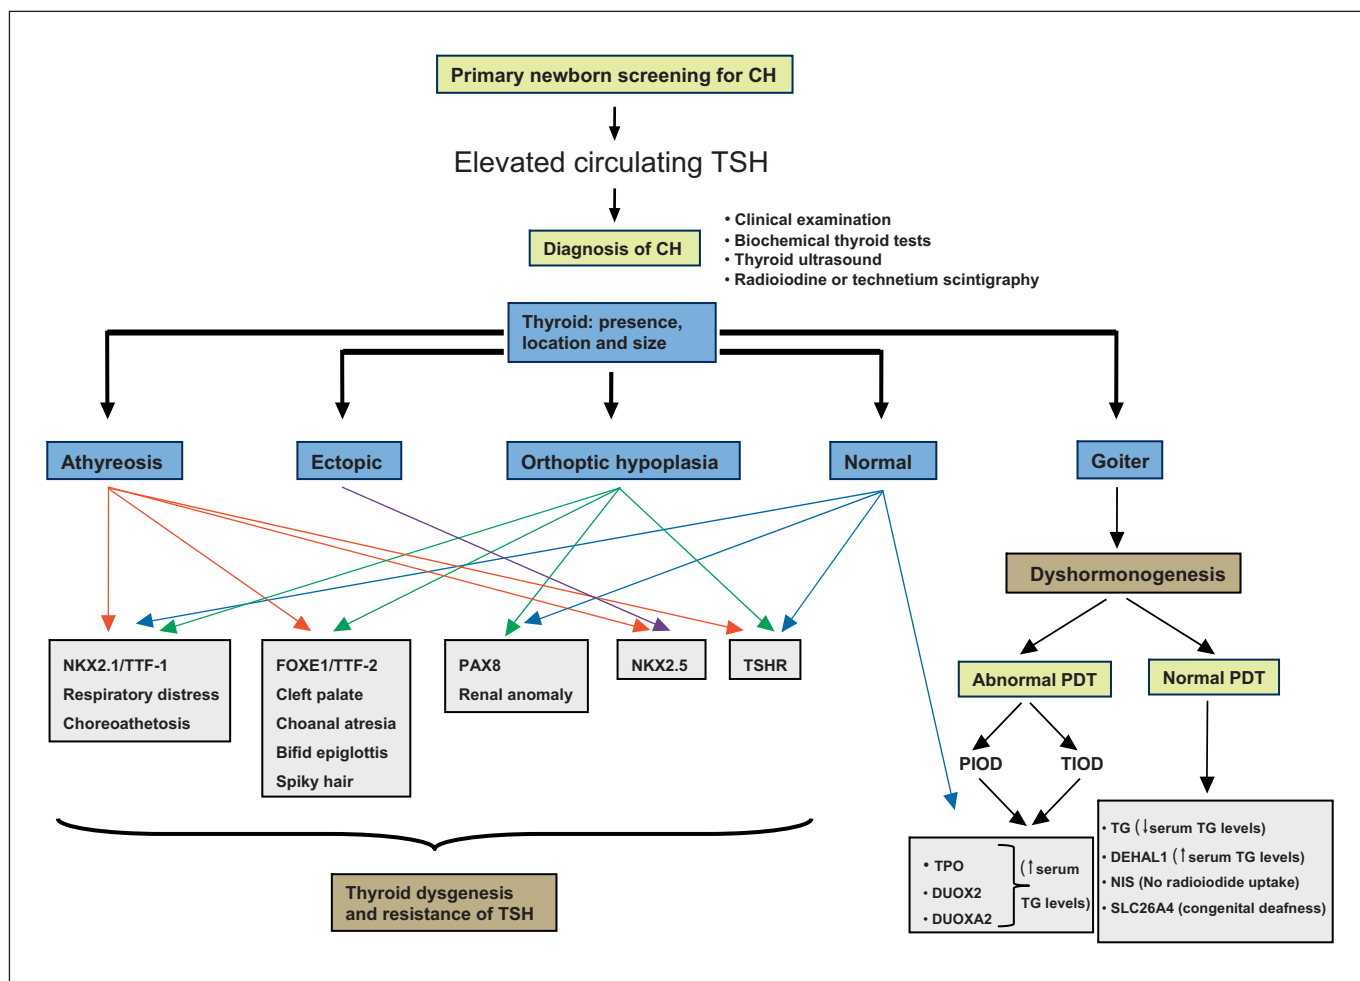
Primary newborn screening for CH

Elevated circulating TSH

Diagnosis of CH

• Clinical examination
• Biochemical thyroid tests
• Thyroid ultrasound
• Radioiodine or technetium scintigraphy

Thyroid: presence, location and size

Athyreosis

Ectopic

Orthoptic hypoplasia

Normal

Goiter

Dyshormonogenesis

NKX2.1/TTF-1
Respiratory distress
Choreoathetosis

FOXE1/TTF-2
Cleft palate
Choanal atresia
Bifid epiglottis
Spiky hair

PAX8
Renal anomaly

NKX2.5

TSHR

Abnormal PDT

Normal PDT

PIOD

TIOD

• TPO
• DUOX2
• DUOXA2
(↑serum TG levels)

• TG (↓serum TG levels)
• DEHAL1 (↑serum TG levels)
• NIS (No radioiodide uptake)
• SLC26A4 (congenital deafness)

Thyroid dysgenesis and resistance of TSH